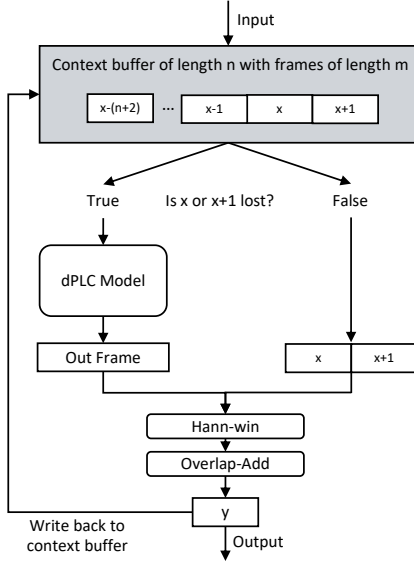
Input

Context buffer of length n with frames of length m

x-(n+2) ... x-1 x x+1

True Is x or x+1 lost? False

dPLC Model

Out Frame

x x+1

Hann-win

Overlap-Add

y

Write back to context buffer

Output